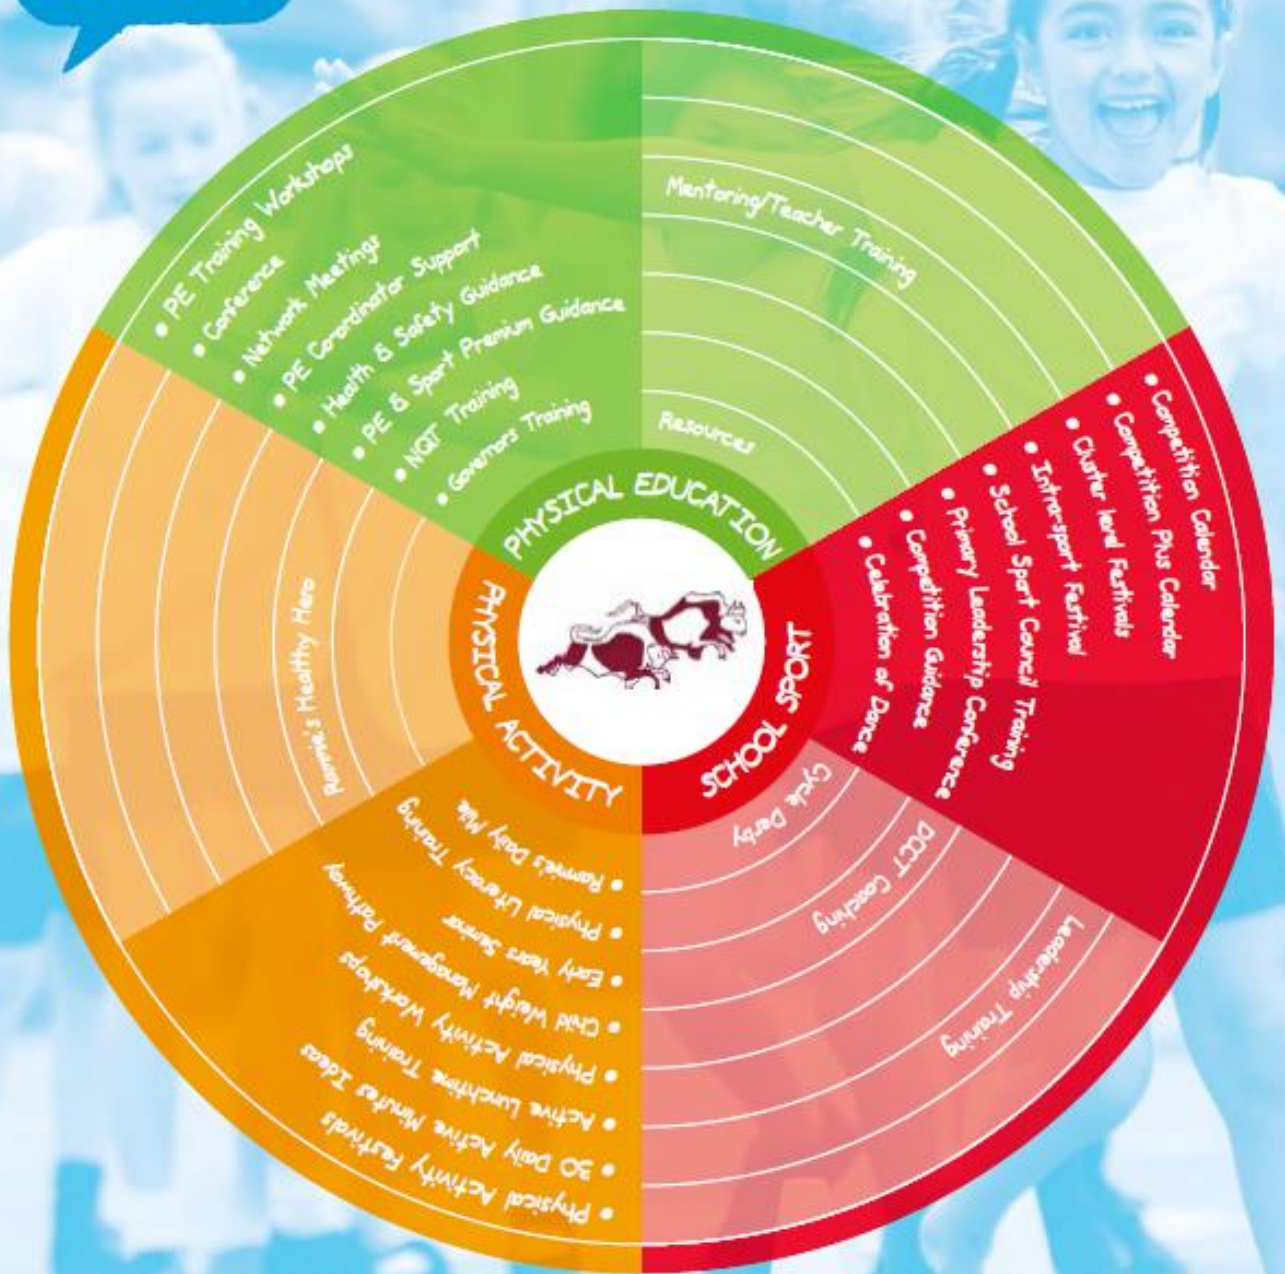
PHYSICAL EDUCATION

• PE Training Workshops
• Conference
• Network Meetings
• PE Coordinator Support
• Health & Safety Guidance
• PE & Sport Premium Guidance
• NQT Training
• Governors Training

Mentoring/Teacher Training

Resources

SCHOOL SPORT

• Competition Calendar
• Competition Plus Calendar
• Cluster level Festivals
• Intra-sport Festival
• School Sport Council Training
• Primary Leadership Conference
• Competition Guidance
• Celebration of Dance

Cycle Derby

DCCT Coaching

Leadership Training

PHYSICAL ACTIVITY

• Rammie's Daily Mile
• Physical Literacy Training
• Early Years Seminar
• Child Weight Management Pathway
• Physical Activity Workshops
• Physical Activity Training
• Active Lunchtime Training
• Active Minutes Ideas
• 30 Daily Active Minutes
• Physical Activity Festivals

Rammie's Healthy Hero